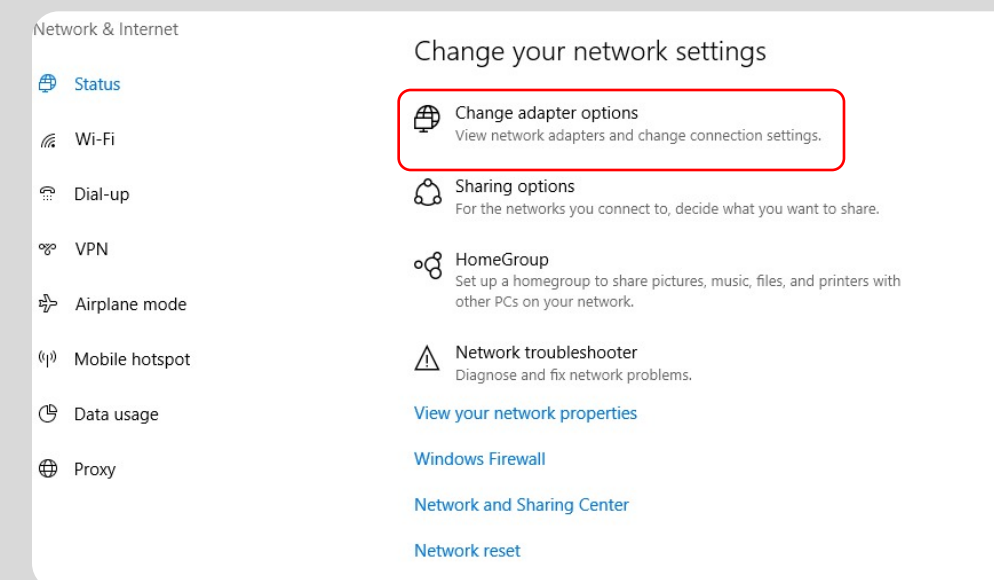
Network & Internet

Status

Wi-Fi

Dial-up

VPN

Airplane mode

Mobile hotspot

Data usage

Proxy

Change your network settings

Change adapter options
View network adapters and change connection settings.

Sharing options
For the networks you connect to, decide what you want to share.

HomeGroup
Set up a homegroup to share pictures, music, files, and printers with other PCs on your network.

Network troubleshooter
Diagnose and fix network problems.

View your network properties

Windows Firewall

Network and Sharing Center

Network reset